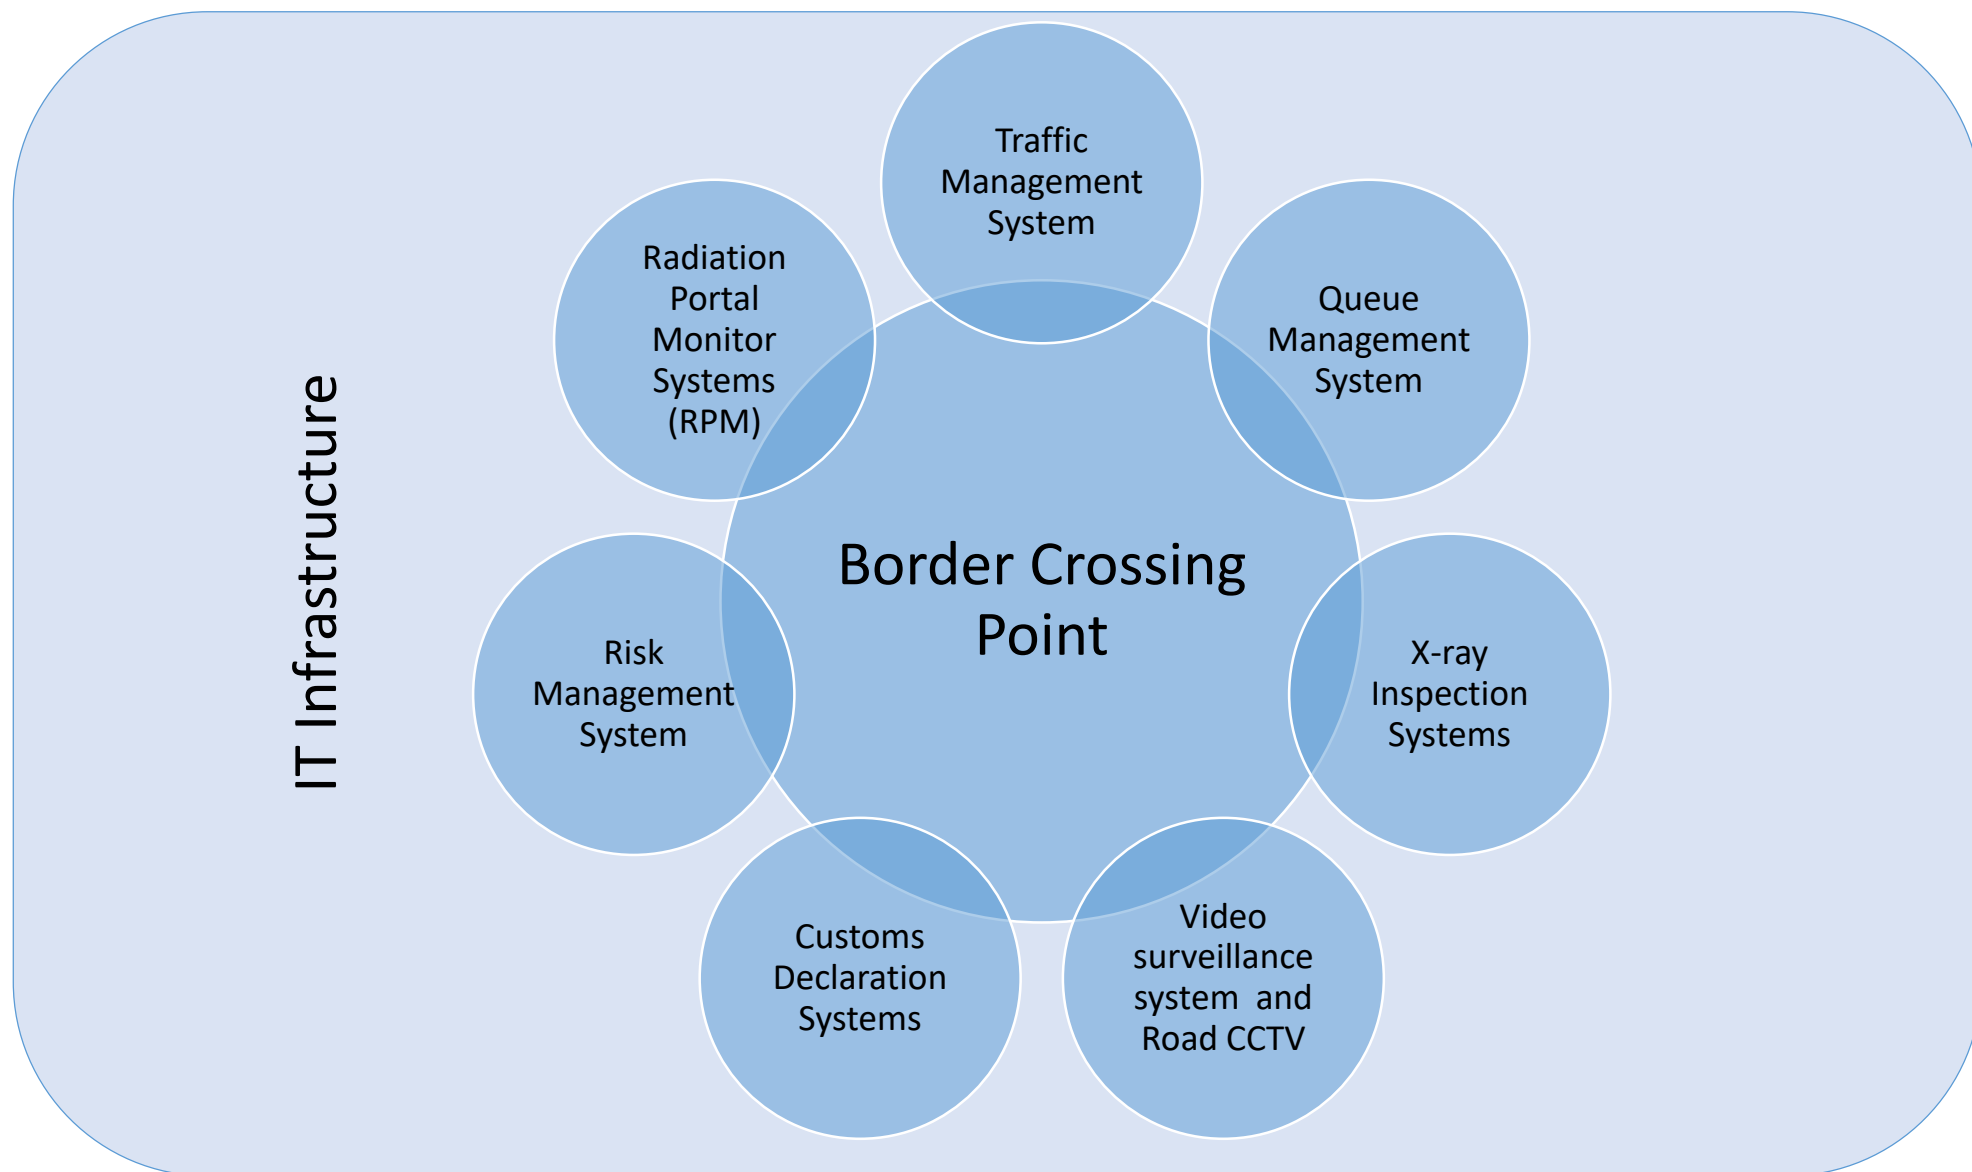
IT Infrastructure

Traffic Management System

Radiation Portal Monitor Systems (RPM)

Queue Management System

Border Crossing Point

Risk Management System

X-ray Inspection Systems

Customs Declaration Systems

Video surveillance system and Road CCTV